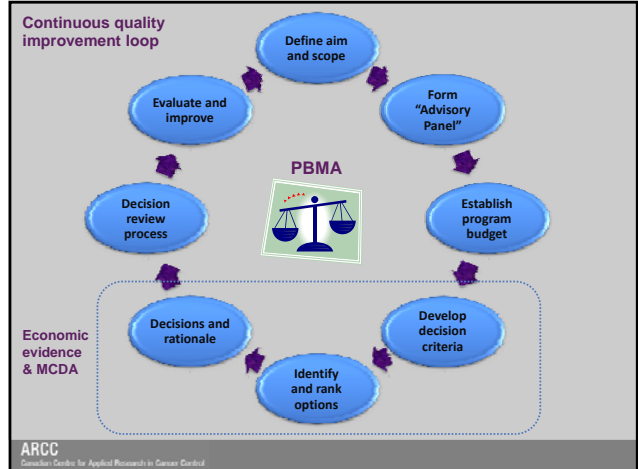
Continuous quality improvement loop

Define aim and scope

Form "Advisory Panel"

Establish program budget

Develop decision criteria

Identify and rank options

Decisions and rationale

Decision review process

Evaluate and improve

PBMA

Economic evidence & MCDA

ARCC
Canadian Centre for Applied Research in Cancer Control